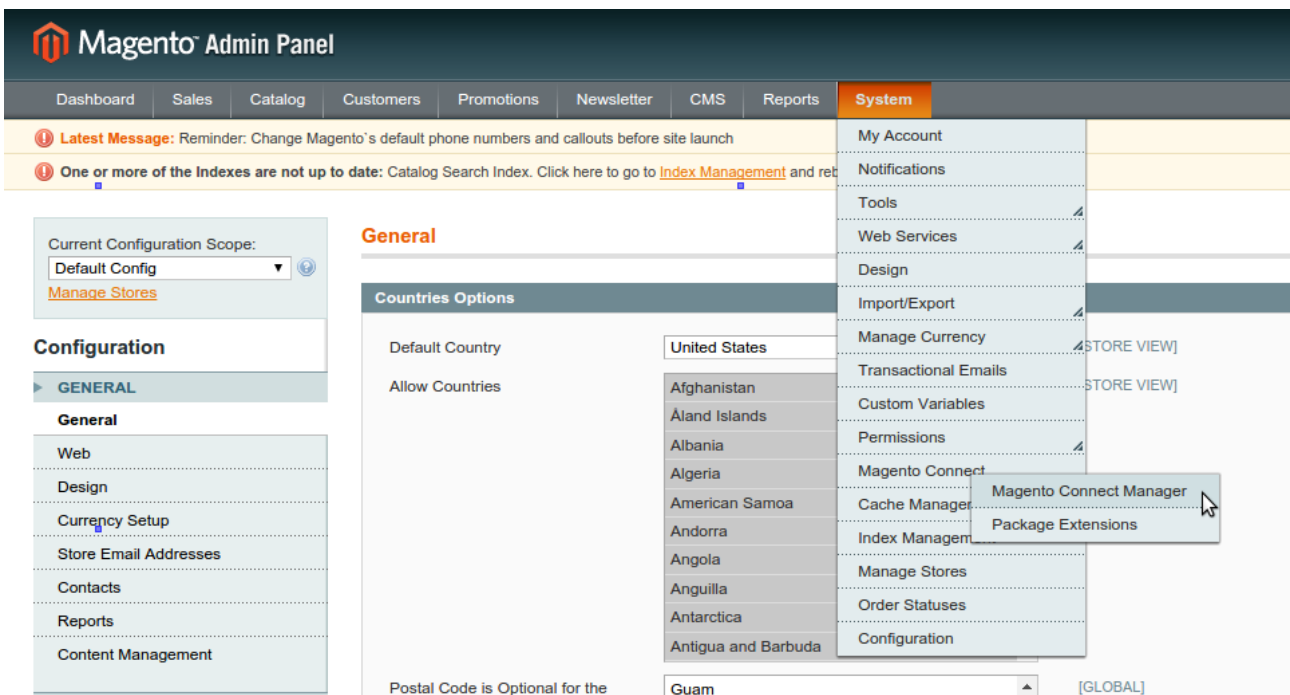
Magento Admin Panel

Dashboard | Sales | Catalog | Customers | Promotions | Newsletter | CMS | Reports | System

Latest Message: Reminder: Change Magento`s default phone numbers and callouts before site launch

One or more of the Indexes are not up to date: Catalog Search Index. Click here to go to Index Management and reb

My Account
Notifications
Tools
Web Services
Design
Import/Export
Manage Currency
Transactional Emails
Custom Variables
Permissions
Magento Connect
Cache Manager
Index Management
Manage Stores
Order Statuses
Configuration

Magento Connect Manager
Package Extensions

Current Configuration Scope:
Default Config
Manage Stores

Configuration
GENERAL
General
Web
Design
Currency Setup
Store Email Addresses
Contacts
Reports
Content Management

General

Countries Options

Default Country
United States
[STORE VIEW]

Allow Countries
Afghanistan
Åland Islands
Albania
Algeria
American Samoa
Andorra
Angola
Anguilla
Antarctica
Antigua and Barbuda
[STORE VIEW]

Postal Code is Optional for the
Guam
[GLOBAL]